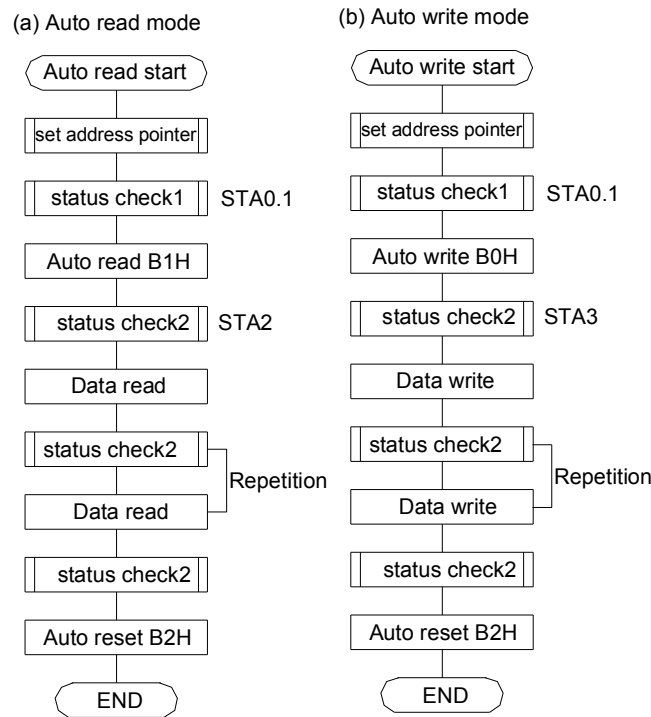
(a) Auto read mode

Auto read start

set address pointer

status check1

STA0.1

Auto read B1H

status check2

STA2

Data read

status check2

Repetition

Data read

status check2

Auto reset B2H

END

(b) Auto write mode

Auto write start

set address pointer

status check1

STA0.1

Auto write B0H

status check2

STA3

Data write

status check2

Repetition

Data write

status check2

Auto reset B2H

END